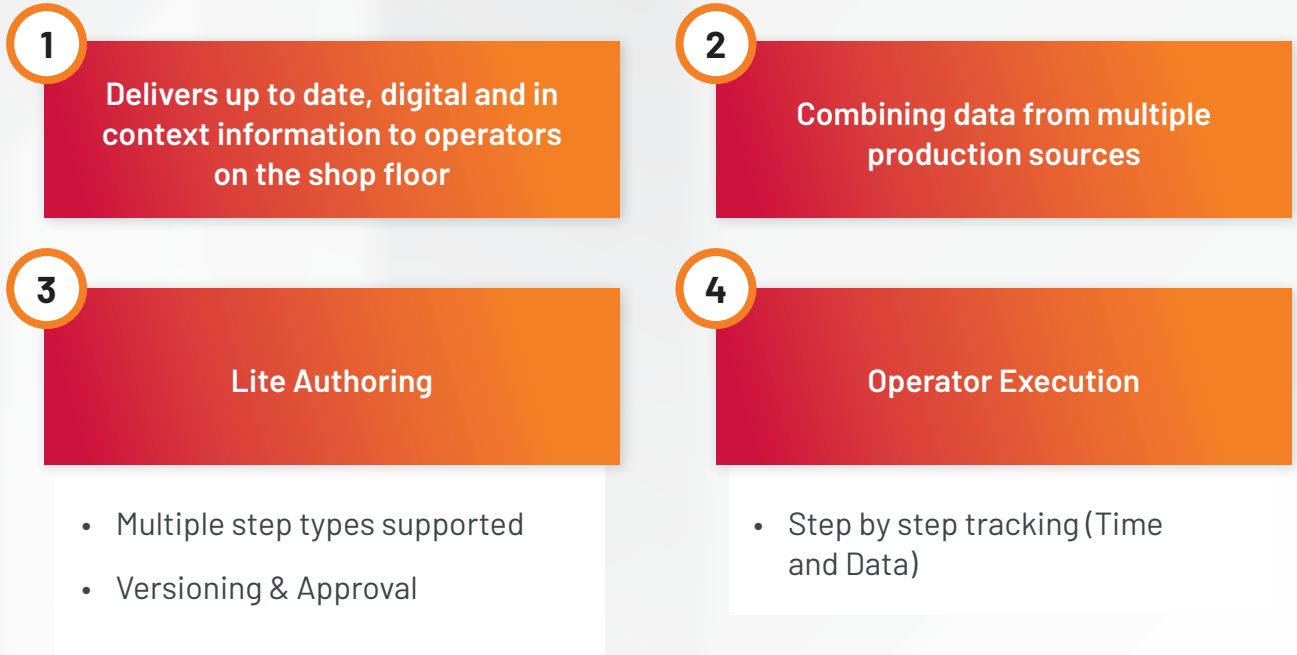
1

Delivers up to date, digital and in context information to operators on the shop floor

2

Combining data from multiple production sources

3

Lite Authoring

- Multiple step types supported
- Versioning & Approval

4

Operator Execution

- Step by step tracking (Time and Data)